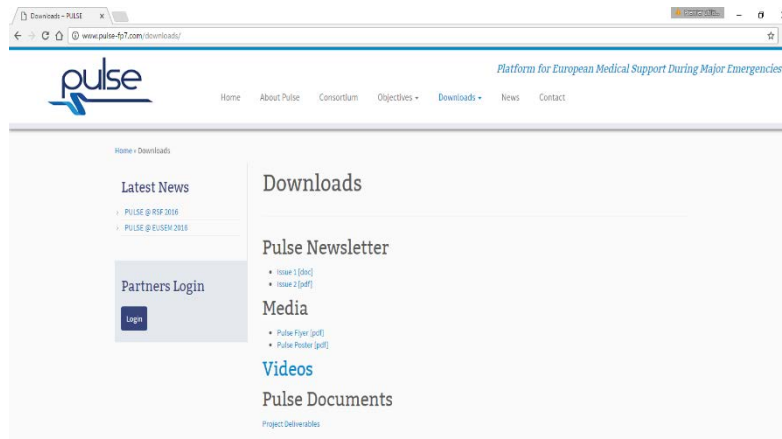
Downloads – PULSE ×

www.pulse-fp7.com/downloads/

pulse

Platform for European Medical Support During Major Emergencies

Home About Pulse Consortium Objectives ▾ Downloads ▾ News Contact

Home › Downloads

Latest News

› PULSE @ RSF 2016
› PULSE @ EUSEM 2016

Partners Login

Login

Downloads

Pulse Newsletter

• Issue 1 [doc]
• Issue 2 [pdf]

Media

• Pulse Flyer [pdf]
• Pulse Poster [pdf]

Videos

Pulse Documents

Project Deliverables